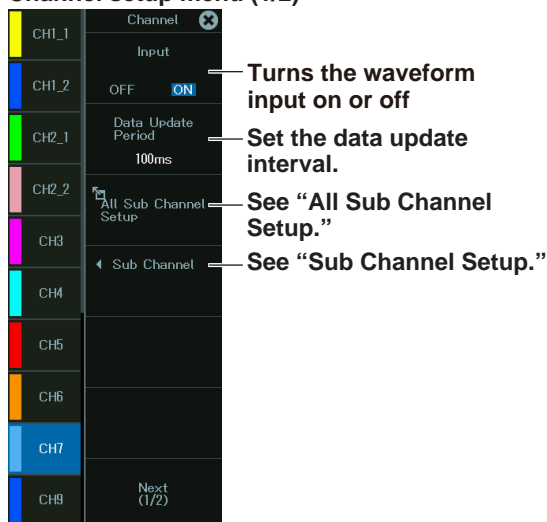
Channel setup menu (1/2)

CH1_1
CH1_2
CH2_1
CH2_2
CH3
CH4
CH5
CH6
CH7
CH9

Channel

Input
OFF ON

Data Update Period
100ms

All Sub Channel Setup

Sub Channel

Next (1/2)

Turns the waveform input on or off

Set the data update interval.

See “All Sub Channel Setup.”

See “Sub Channel Setup.”